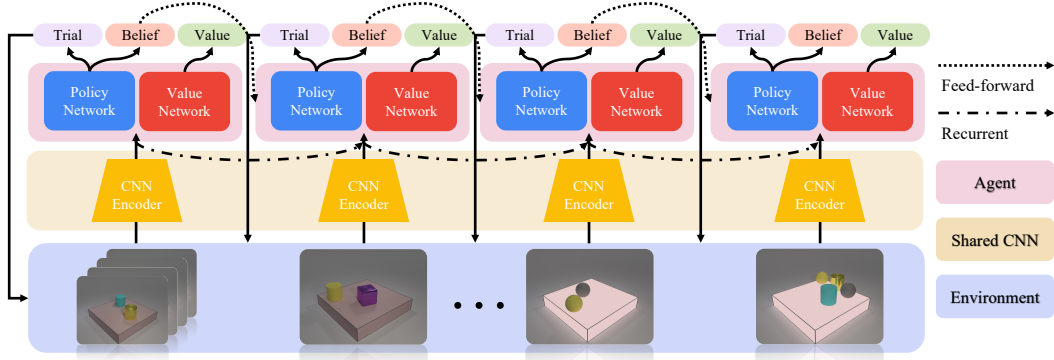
Trial Belief Value
Policy Network
Value Network

Trial Belief Value
Policy Network
Value Network

Trial Belief Value
Policy Network
Value Network

Trial Belief Value
Policy Network
Value Network

Feed-forward
Recurrent

CNN Encoder
CNN Encoder
CNN Encoder
CNN Encoder

Agent
Shared CNN
Environment

• • •